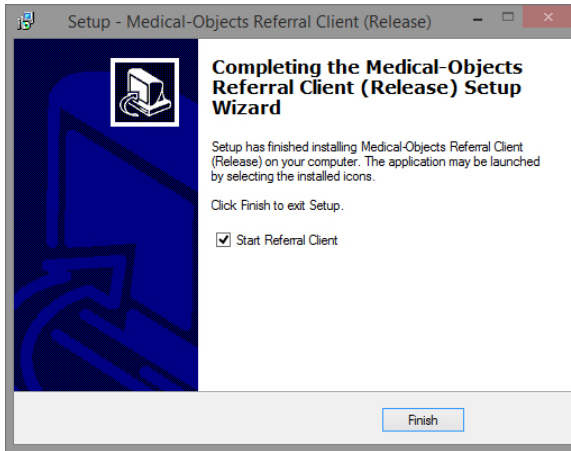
Setup - Medical-Objects Referral Client (Release)

Completing the Medical-Objects Referral Client (Release) Setup Wizard

Setup has finished installing Medical-Objects Referral Client (Release) on your computer. The application may be launched by selecting the installed icons.

Click Finish to exit Setup.

Start Referral Client

Finish